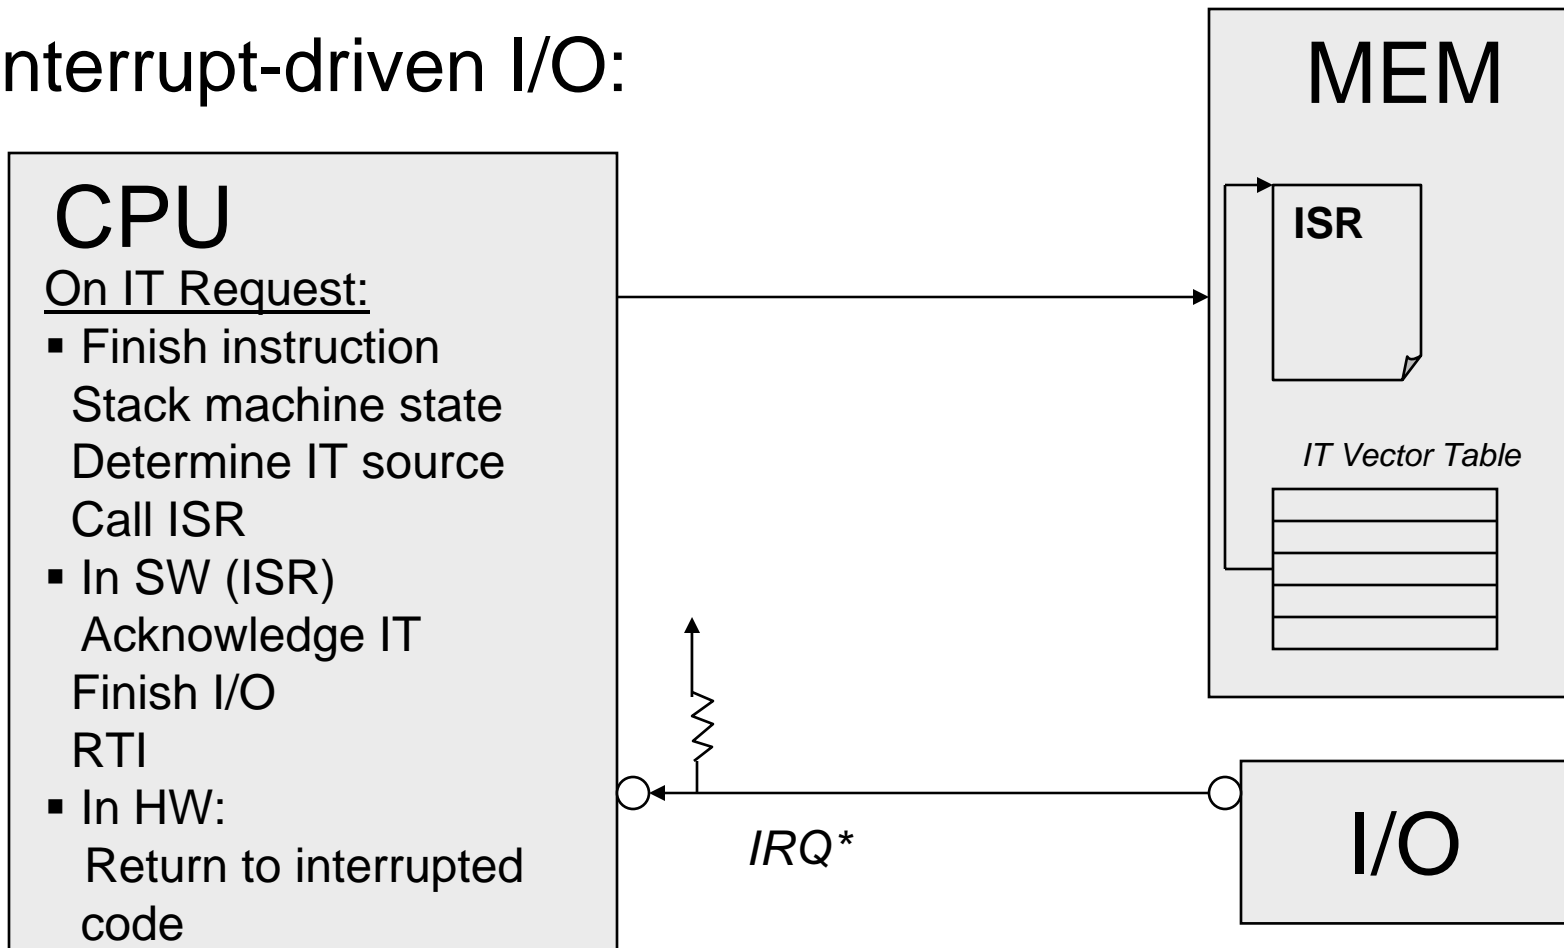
nterrupt-driven I/O:

CPU
On IT Request:
▪ Finish instruction
Stack machine state
Determine IT source
Call ISR
▪ In SW (ISR)
Acknowledge IT
Finish I/O
RTI
▪ In HW:
Return to interrupted code

MEM
ISR
IT Vector Table

IRQ*

I/O